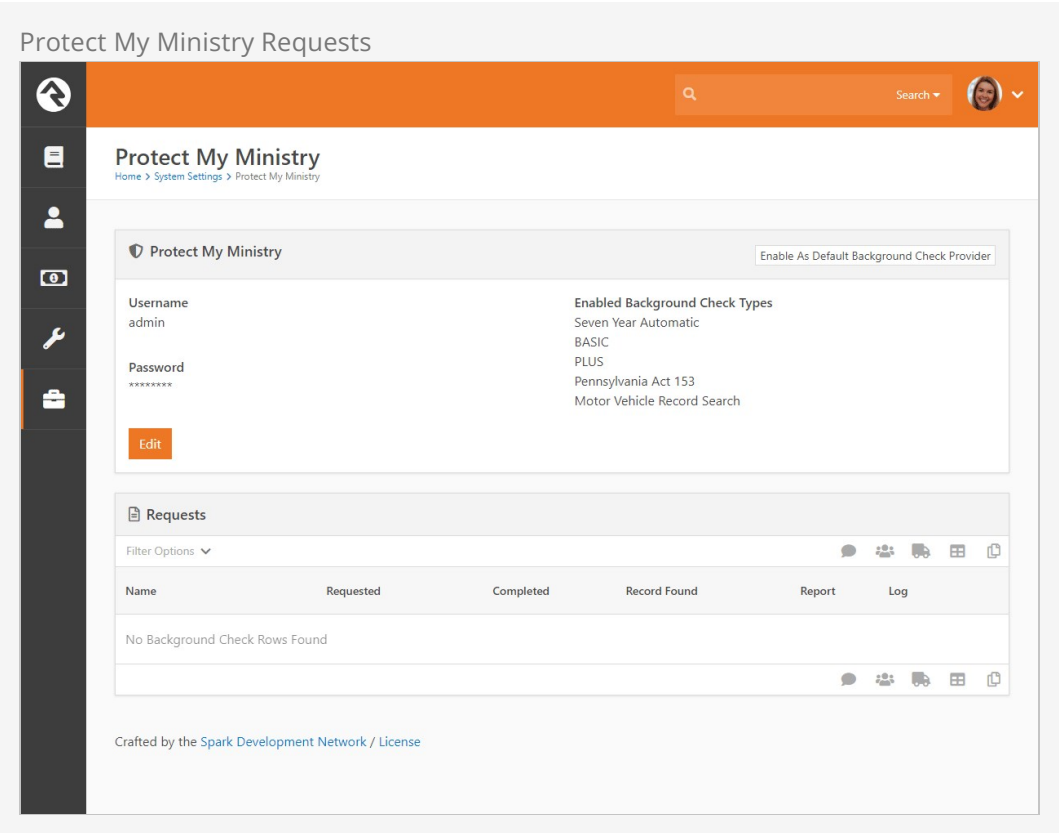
Protect My Ministry Requests

Search

Protect My Ministry
Home > System Settings > Protect My Ministry

Protect My Ministry

Enable As Default Background Check Provider

Username
admin

Password
********

Enabled Background Check Types
Seven Year Automatic
BASIC
PLUS
Pennsylvania Act 153
Motor Vehicle Record Search

Edit

Requests

Filter Options

| Name | Requested | Completed | Record Found | Report | Log |
|---|---|---|---|---|---|
| No Background Check Rows Found | | | | | |

Crafted by the Spark Development Network / License